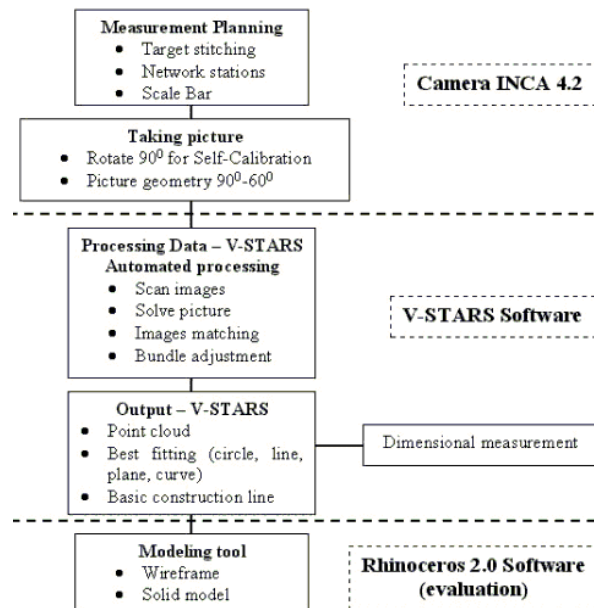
Measurement Planning
- Target stitching
- Network stations
- Scale Bar

Camera INCA 4.2

Taking picture
- Rotate $90^0$ for Self-Calibration
- Picture geometry $90^0$-$60^0$

Processing Data – V-STARS
Automated processing
- Scan images
- Solve picture
- Images matching
- Bundle adjustment

V-STARS Software

Output – V-STARS
- Point cloud
- Best fitting (circle, line, plane, curve)
- Basic construction line

Dimensional measurement

Modeling tool
- Wireframe
- Solid model

Rhinoceros 2.0 Software (evaluation)